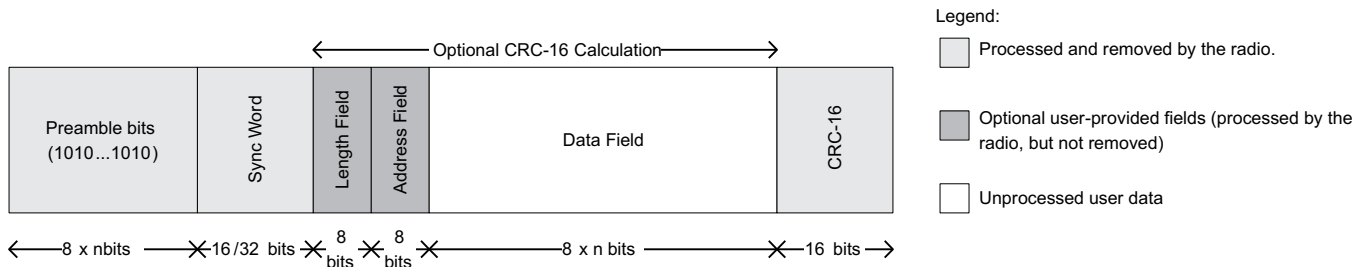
Optional CRC-16 Calculation

Preamble bits (1010...1010)

Sync Word

Length Field

Address Field

Data Field

CRC-16

8 x nbits

16 /32 bits

8 bits

8 bits

8 x n bits

16 bits

Legend:

Processed and removed by the radio.

Optional user-provided fields (processed by the radio, but not removed)

Unprocessed user data